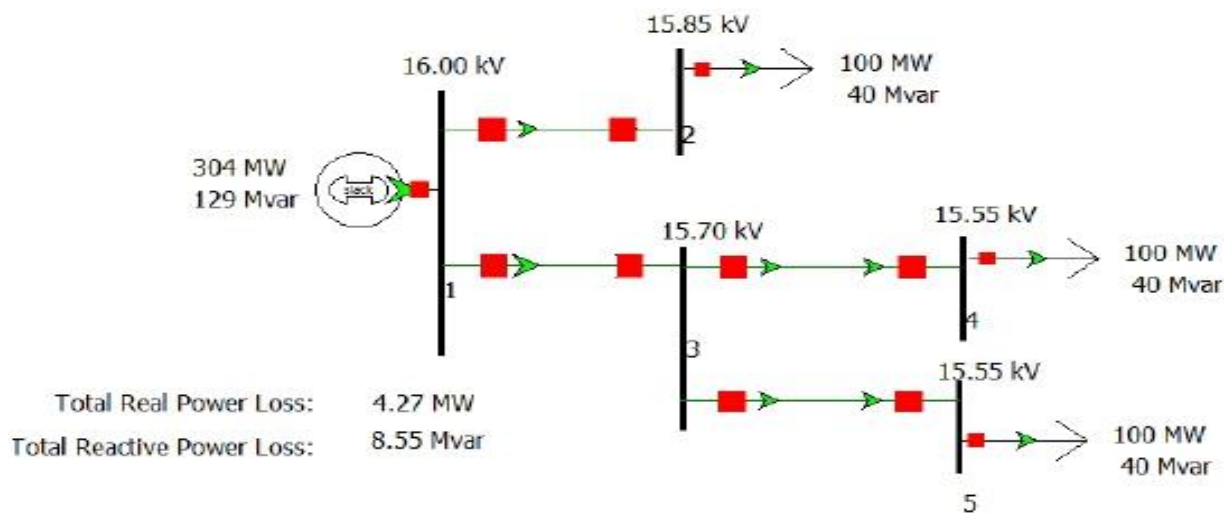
15.85 kV

16.00 kV

100 MW
40 Mvar

2

304 MW
129 Mvar

slack

15.70 kV

15.55 kV

100 MW
40 Mvar

1

4

3

15.55 kV

Total Real Power Loss: 4.27 MW

Total Reactive Power Loss: 8.55 Mvar

100 MW
40 Mvar

5